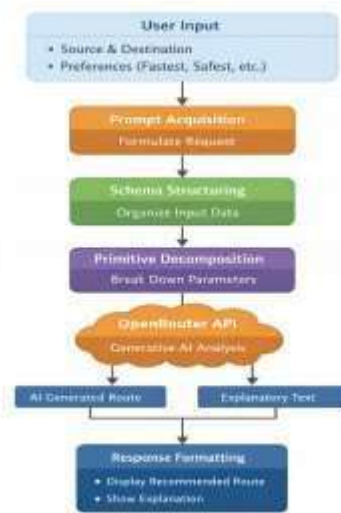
User Input
• Source & Destination
• Preferences (Fastest, Safest, etc.)

Prompt Acquisition
Formulate Request

Schema Structuring
Organize Input Data

Primitive Decomposition
Break Down Parameters

OpenRouter API
Generative AI Analysis

AI Generated Route

Explanatory Text

Response Formatting
• Display Recommended Route
• Show Explanation